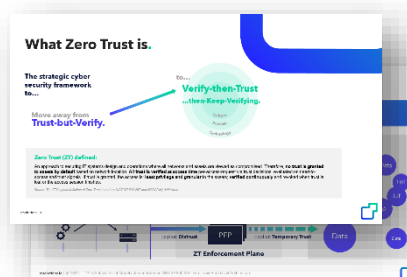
What Zero Trust is.

The strategic cyber security framework to...

Move away from
Trust-but-Verify.

to...

Verify-then-Trust
...then-Keep-Verifying.

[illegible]

Zero Trust (ZT) defined:
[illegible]

PEP

ZT Enforcement Plane

Data